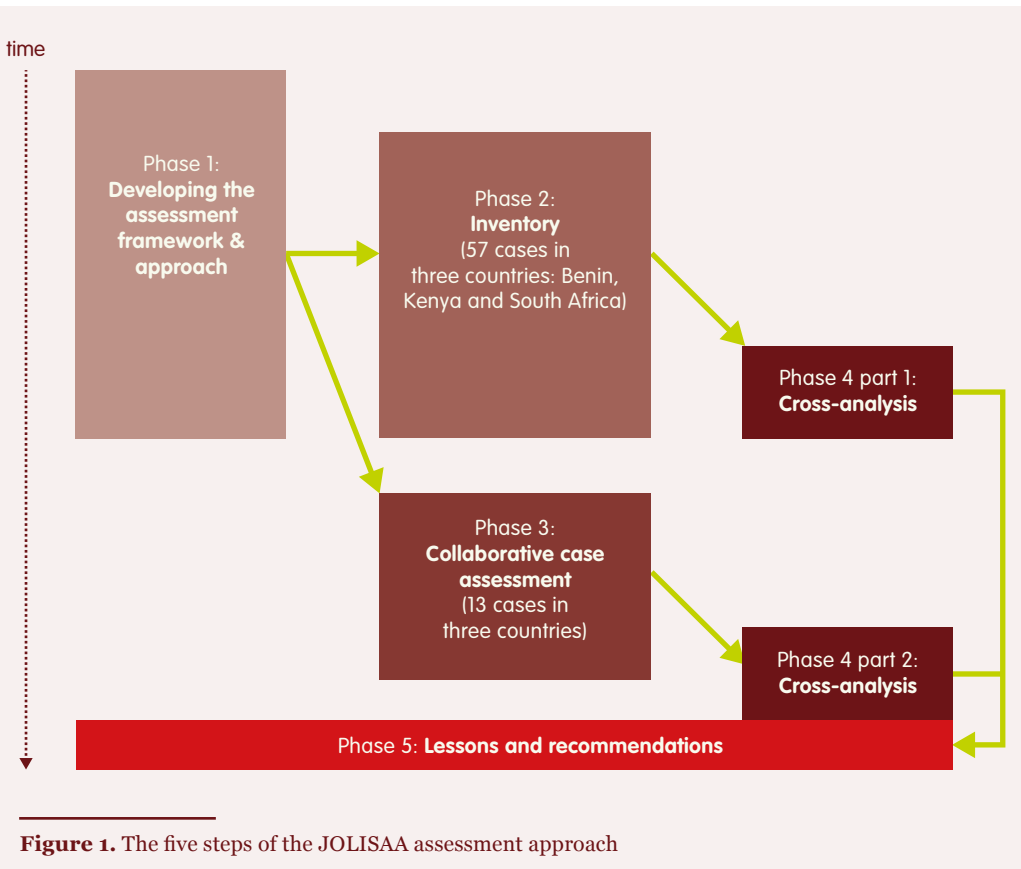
time

Phase 1: **Developing the assessment framework & approach**

Phase 2: **Inventory** (57 cases in three countries: Benin, Kenya and South Africa)

Phase 4 part 1: **Cross-analysis**

Phase 3: **Collaborative case assessment** (13 cases in three countries)

Phase 4 part 2: **Cross-analysis**

Phase 5: **Lessons and recommendations**

**Figure 1.** The five steps of the JOLISAA assessment approach